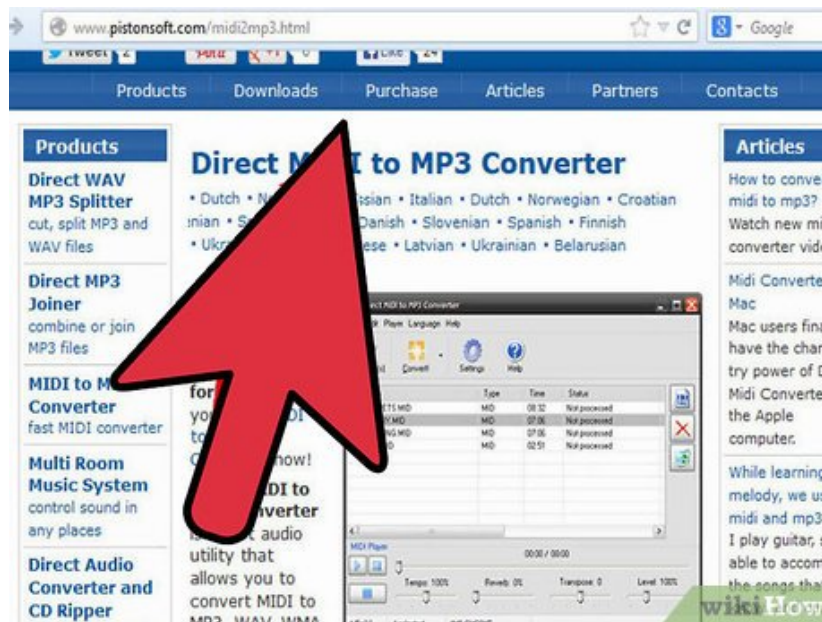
www.pistonsoft.com/midi2mp3.html

Google

Tweet 2 Pin it +1 0 Like 24

Products Downloads Purchase Articles Partners Contacts

Products

Direct WAV MP3 Splitter
cut, split MP3 and WAV files

Direct MP3 Joiner
combine or join MP3 files

MIDI to M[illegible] Converter
fast MIDI converter

Multi Room Music System
control sound in any places

Direct Audio Converter and CD Ripper

Direct M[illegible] I to MP3 Converter

• Dutch • N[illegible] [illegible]ssian • Italian • Dutch • Norwegian • Croatian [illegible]nian • S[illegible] Danish • Slovenian • Spanish • Finnish • Ukr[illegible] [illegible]ese • Latvian • Ukrainian • Belarusian

for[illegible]
yo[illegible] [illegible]IDI
to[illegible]
C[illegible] now!
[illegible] MIDI to
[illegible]verter
i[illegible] audio utility that allows you to convert MIDI to MP3, WAV, WMA

Direct MIDI to MP3 Converter
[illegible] Player Language Help
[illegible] Convert Settings Help
Type Time Status
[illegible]ETS.MID MID 08:32 Not processed
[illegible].MID MID 07:06 Not processed
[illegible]NG.MID MID 07:06 Not processed
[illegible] MID 02:51 Not processed
MIDI Player
00:00 / 00:00
Tempo: 100% Reverb: 0% Transpose: 0 Level: 100%

Articles

How to conve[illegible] midi to mp3? Watch new mi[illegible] converter vid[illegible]

Midi Converte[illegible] Mac
Mac users fina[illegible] have the chan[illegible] try power of D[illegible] Midi Converte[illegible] the Apple computer.

While learning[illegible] melody, we u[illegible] midi and mp3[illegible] I play guitar, s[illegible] able to accom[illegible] the songs tha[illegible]

wikiHow